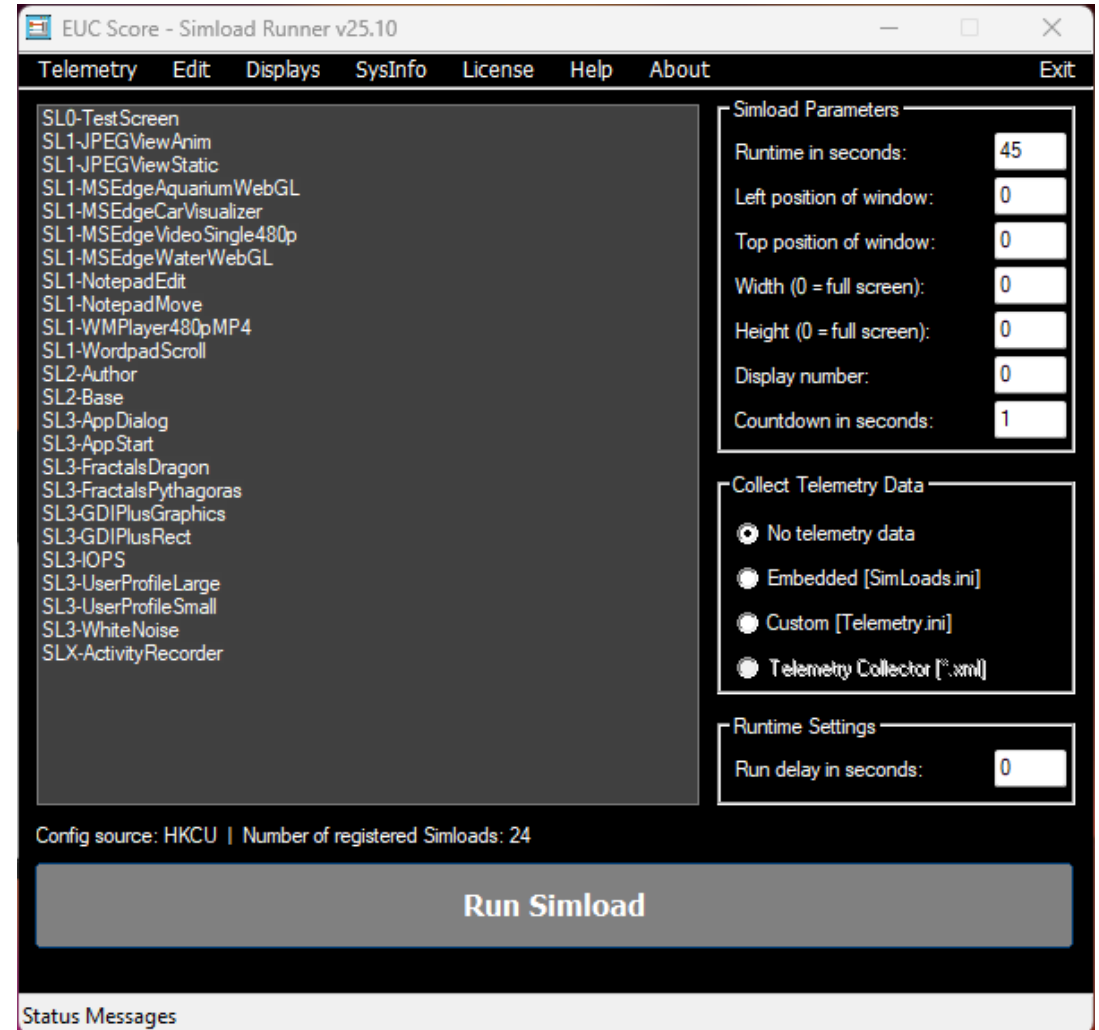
EUC Score - Simload Runner v25.10

Telemetry Edit Displays SysInfo License Help About Exit

SL0-TestScreen
SL1-JPEGViewAnim
SL1-JPEGViewStatic
SL1-MSEdgeAquariumWebGL
SL1-MSEdgeCarVisualizer
SL1-MSEdgeVideoSingle480p
SL1-MSEdgeWaterWebGL
SL1-NotepadEdit
SL1-NotepadMove
SL1-WMPlayer480pMP4
SL1-WordpadScroll
SL2-Author
SL2-Base
SL3-AppDialog
SL3-AppStart
SL3-FractalsDragon
SL3-FractalsPythagoras
SL3-GDIPlusGraphics
SL3-GDIPlusRect
SL3-IOPS
SL3-UserProfileLarge
SL3-UserProfileSmall
SL3-WhiteNoise
SLX-ActivityRecorder

Simload Parameters
Runtime in seconds: 45
Left position of window: 0
Top position of window: 0
Width (0 = full screen): 0
Height (0 = full screen): 0
Display number: 0
Countdown in seconds: 1

Collect Telemetry Data
No telemetry data
Embedded [SimLoads.ini]
Custom [Telemetry.ini]
Telemetry Collector [*.xml]

Runtime Settings
Run delay in seconds: 0

Config source: HKCU | Number of registered Simloads: 24

Run Simload

Status Messages